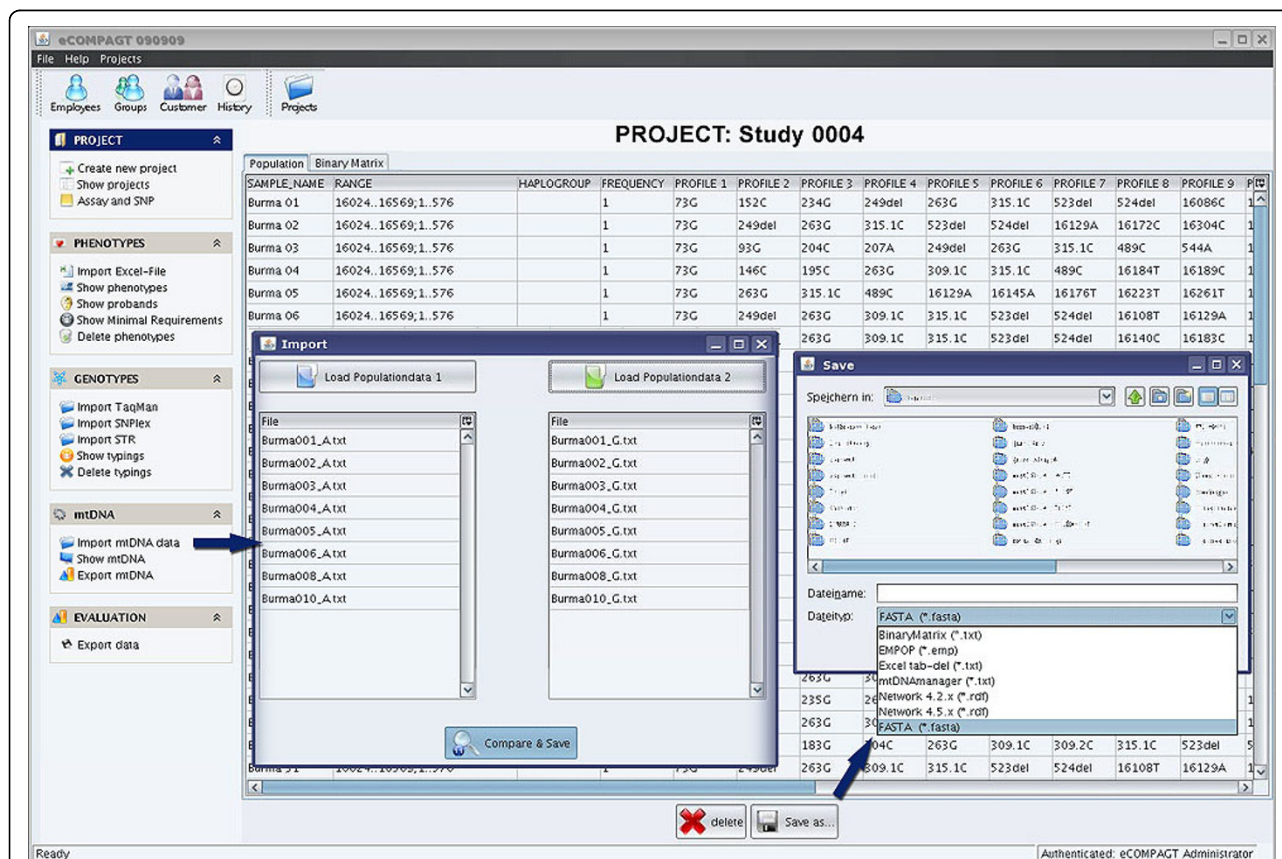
eCOMPAGT 090909

File Help Projects

Employees Groups Customer History Projects

PROJECT
Create new project
Show projects
Assay and SNP

PHENOTYPES
Import Excel-File
Show phenotypes
Show probands
Show Minimal Requirements
Delete phenotypes

GENOTYPES
Import TaqMan
Import SNPlex
Import STR
Show typings
Delete typings

mtDNA
Import mtDNA data
Show mtDNA
Export mtDNA

EVALUATION
Export data

PROJECT: Study 0004

Population Binary Matrix

| SAMPLE_NAME | RANGE | HAPLOGROUP | FREQUENCY | PROFILE 1 | PROFILE 2 | PROFILE 3 | PROFILE 4 | PROFILE 5 | PROFILE 6 | PROFILE 7 | PROFILE 8 | PROFILE 9 |
|---|---|---|---|---|---|---|---|---|---|---|---|---|
| Burma 01 | 16024..16569;1..576 | | 1 | 73G | 152C | 234G | 249del | 263G | 315.1C | 523del | 524del | 16086C |
| Burma 02 | 16024..16569;1..576 | | 1 | 73G | 249del | 263G | 315.1C | 523del | 524del | 16129A | 16172C | 16304C |
| Burma 03 | 16024..16569;1..576 | | 1 | 73G | 93G | 204C | 207A | 249del | 263G | 315.1C | 489C | 544A |
| Burma 04 | 16024..16569;1..576 | | 1 | 73G | 146C | 195C | 263G | 309.1C | 315.1C | 489C | 16184T | 16189C |
| Burma 05 | 16024..16569;1..576 | | 1 | 73G | 263G | 315.1C | 489C | 16129A | 16145A | 16176T | 16223T | 16261T |
| Burma 06 | 16024..16569;1..576 | | 1 | 73G | 249del | 263G | 309.1C | 315.1C | 523del | 524del | 16108T | 16129A |
| | | | | | | 263G | 309.1C | 315.1C | 523del | 524del | 16140C | 16183C |
| | | | | | | 263G | | | | | | |
| | | | | | | 235G | | | | | | |
| | | | | | | 263G | | | | | | |
| | | | | | | 183G | 04C | 263G | 309.1C | 309.2C | 315.1C | 523del |
| Burma 31 | 16024..16569;1..576 | | 1 | 73G | 249del | 263G | 309.1C | 315.1C | 523del | 524del | 16108T | 16129A |

Import
Load Populationdata 1
Load Populationdata 2

| File |
|---|
| Burma001_A.txt |
| Burma002_A.txt |
| Burma003_A.txt |
| Burma004_A.txt |
| Burma005_A.txt |
| Burma006_A.txt |
| Burma008_A.txt |
| Burma010_A.txt |

| File |
|---|
| Burma001_G.txt |
| Burma002_G.txt |
| Burma003_G.txt |
| Burma004_G.txt |
| Burma005_G.txt |
| Burma006_G.txt |
| Burma008_G.txt |
| Burma010_G.txt |

Compare & Save

Save
Speichern in: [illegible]
Dateiname:
Dateityp: FASTA (*.fasta)
BinaryMatrix (*.txt)
EMPOP (*.emp)
Excel tab-del (*.txt)
mtDNAmanager (*.txt)
Network 4.2.x (*.rdf)
Network 4.5.x (*.rdf)
FASTA (*.fasta)

delete Save as...

Ready
Authenticated: eCOMPAGT Administrator